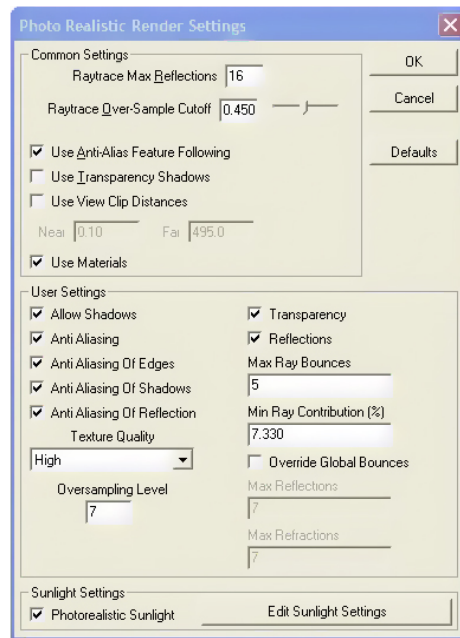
Photo Realistic Render Settings

Common Settings

Raytrace Max Reflections 16

Raytrace Over-Sample Cutoff 0.450

☑ Use Anti-Alias Feature Following

☐ Use Transparency Shadows

☐ Use View Clip Distances

Near 0.10 Far 495.0

☑ Use Materials

OK

Cancel

Defaults

User Settings

☑ Allow Shadows

☑ Anti Aliasing

☑ Anti Aliasing Of Edges

☑ Anti Aliasing Of Shadows

☑ Anti Aliasing Of Reflection

Texture Quality

High

Oversampling Level

7

☑ Transparency

☑ Reflections

Max Ray Bounces

5

Min Ray Contribution (%)

7.330

☐ Override Global Bounces

Max Reflections

7

Max Refractions

7

Sunlight Settings

☑ Photorealistic Sunlight

Edit Sunlight Settings